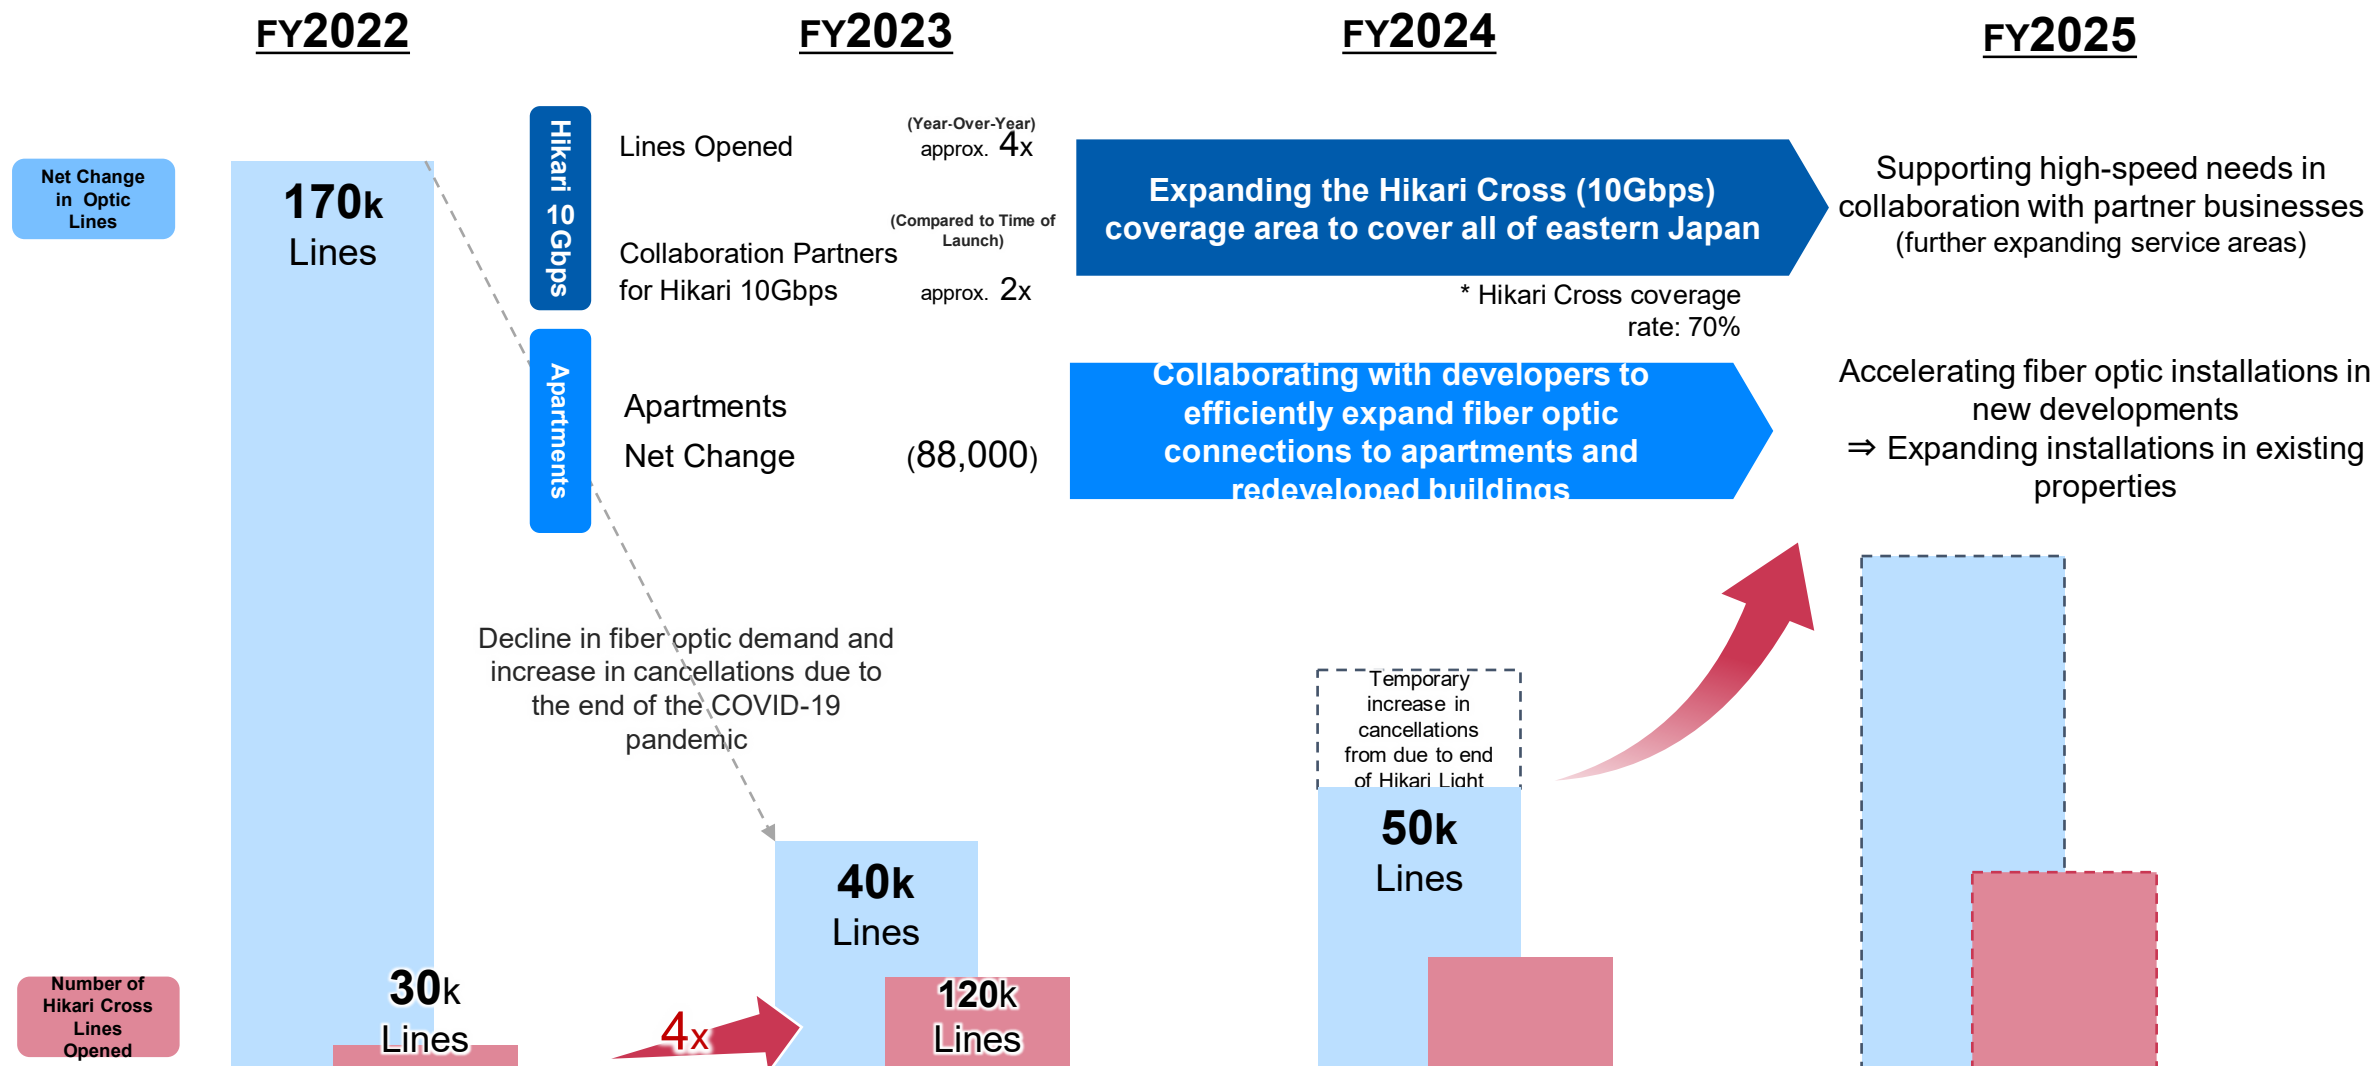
FY2022

FY2023

FY2024

FY2025

Net Change in Optic Lines

170k Lines

Hikari 10 Gbps

Lines Opened

(Year-Over-Year) approx. 4x

Collaboration Partners for Hikari 10Gbps

(Compared to Time of Launch) approx. 2x

Expanding the Hikari Cross (10Gbps) coverage area to cover all of eastern Japan

* Hikari Cross coverage rate: 70%

Supporting high-speed needs in collaboration with partner businesses (further expanding service areas)

Apartments

Apartments Net Change (88,000)

Collaborating with developers to efficiently expand fiber optic connections to apartments and redeveloped buildings

Accelerating fiber optic installations in new developments
⇒ Expanding installations in existing properties

Decline in fiber optic demand and increase in cancellations due to the end of the COVID-19 pandemic

Temporary increase in cancellations from due to end of Hikari Light

50k Lines

40k Lines

120k Lines

Number of Hikari Cross Lines Opened

30k Lines

4x